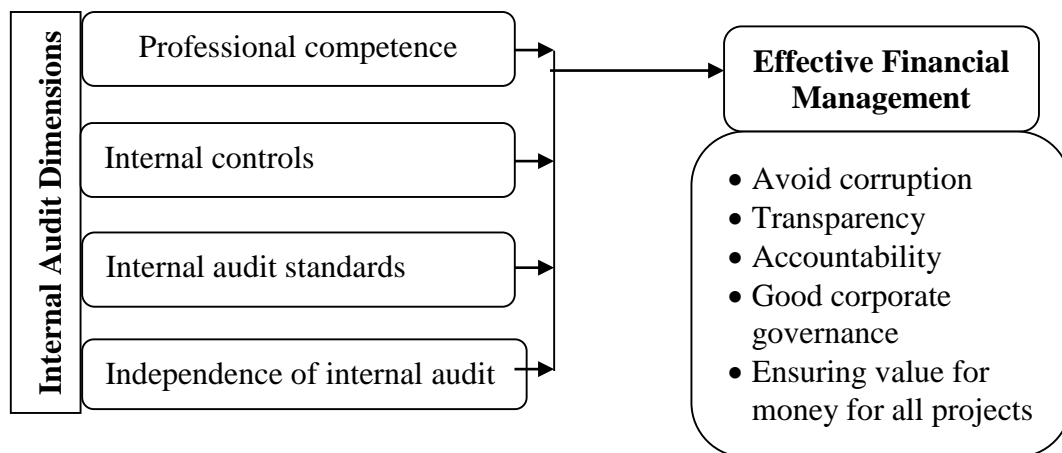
Internal Audit Dimensions

Professional competence

Internal controls

Internal audit standards

Independence of internal audit

Effective Financial Management

• Avoid corruption
• Transparency
• Accountability
• Good corporate governance
• Ensuring value for money for all projects